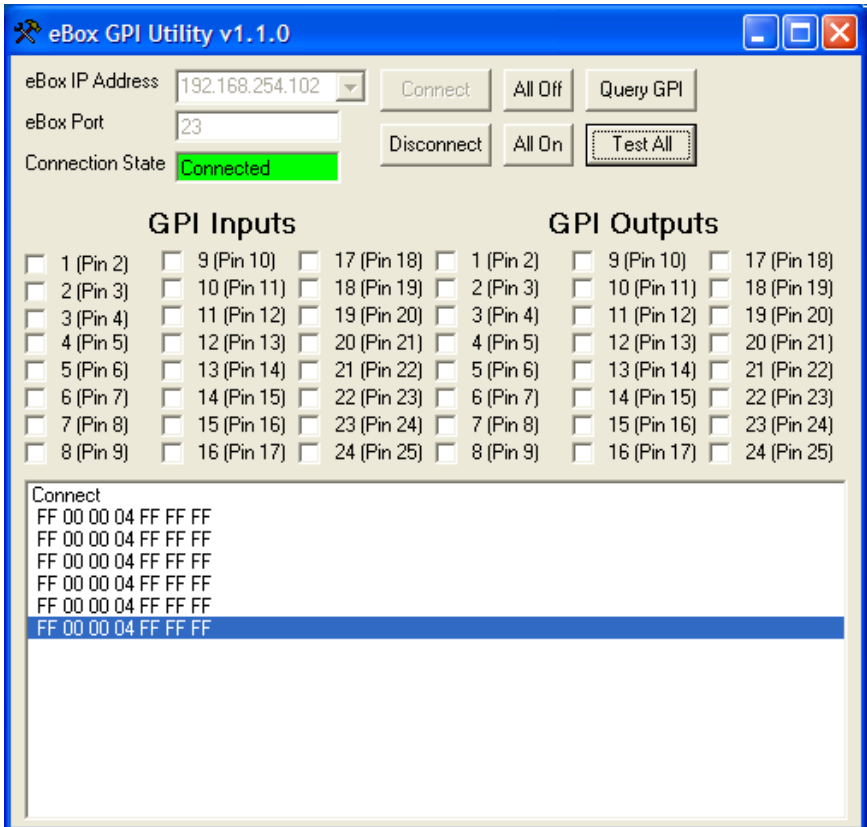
eBox GPI Utility v1.1.0

eBox IP Address 192.168.254.102
eBox Port 23
Connection State Connected

Connect
All Off
Query GPI
Disconnect
All On
Test All

GPI Inputs

1 (Pin 2)
2 (Pin 3)
3 (Pin 4)
4 (Pin 5)
5 (Pin 6)
6 (Pin 7)
7 (Pin 8)
8 (Pin 9)
9 (Pin 10)
10 (Pin 11)
11 (Pin 12)
12 (Pin 13)
13 (Pin 14)
14 (Pin 15)
15 (Pin 16)
16 (Pin 17)
17 (Pin 18)
18 (Pin 19)
19 (Pin 20)
20 (Pin 21)
21 (Pin 22)
22 (Pin 23)
23 (Pin 24)
24 (Pin 25)

GPI Outputs

1 (Pin 2)
2 (Pin 3)
3 (Pin 4)
4 (Pin 5)
5 (Pin 6)
6 (Pin 7)
7 (Pin 8)
8 (Pin 9)
9 (Pin 10)
10 (Pin 11)
11 (Pin 12)
12 (Pin 13)
13 (Pin 14)
14 (Pin 15)
15 (Pin 16)
16 (Pin 17)
17 (Pin 18)
18 (Pin 19)
19 (Pin 20)
20 (Pin 21)
21 (Pin 22)
22 (Pin 23)
23 (Pin 24)
24 (Pin 25)

Connect
FF 00 00 04 FF FF FF
FF 00 00 04 FF FF FF
FF 00 00 04 FF FF FF
FF 00 00 04 FF FF FF
FF 00 00 04 FF FF FF
FF 00 00 04 FF FF FF